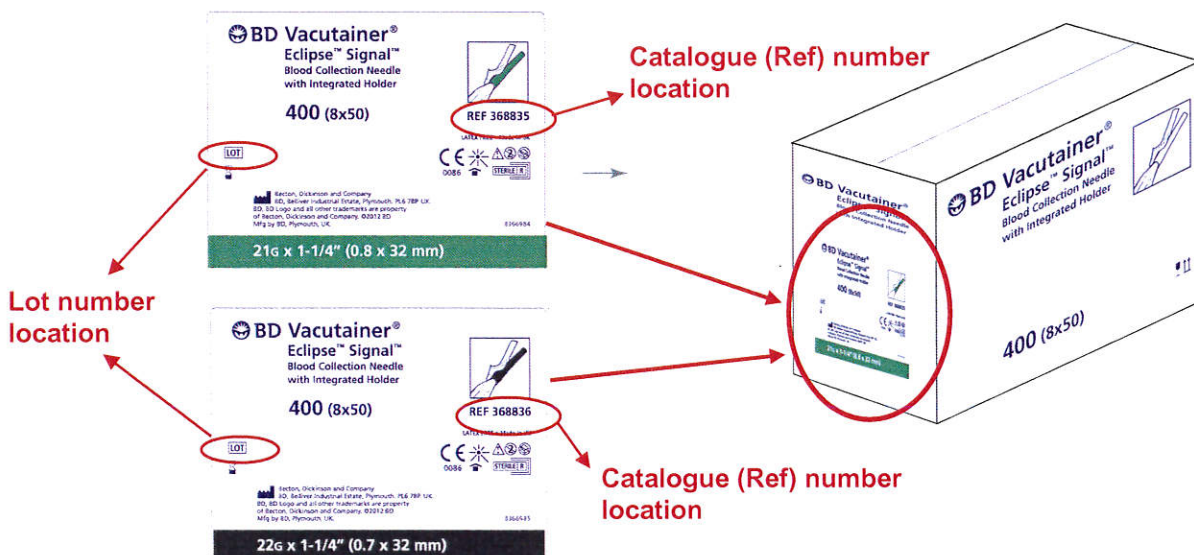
BD Vacutainer®
Eclipse™ Signal™
Blood Collection Needle with Integrated Holder

400 (8x50)

REF 368835

LOT

CE 0086 STERILE R

Becton, Dickinson and Company
BD, Belliver Industrial Estate, Plymouth, PL6 7BP UK
BD, BD Logo and all other trademarks are property of Becton, Dickinson and Company. ©2012 BD
Mfg by BD, Plymouth, UK.

21G x 1-1/4" (0.8 x 32 mm)

Catalogue (Ref) number location

Lot number location

BD Vacutainer®
Eclipse™ Signal™
Blood Collection Needle with Integrated Holder

400 (8x50)

REF 368836

LOT

CE 0086 STERILE R

Becton, Dickinson and Company
BD, Belliver Industrial Estate, Plymouth, PL6 7BP UK
BD, BD Logo and all other trademarks are property of Becton, Dickinson and Company. ©2012 BD
Mfg by BD, Plymouth, UK.

22G x 1-1/4" (0.7 x 32 mm)

Catalogue (Ref) number location

BD Vacutainer®
Eclipse™ Signal™
Blood Collection Needle with Integrated Holder

400 (8x50)

BD Vacutainer®